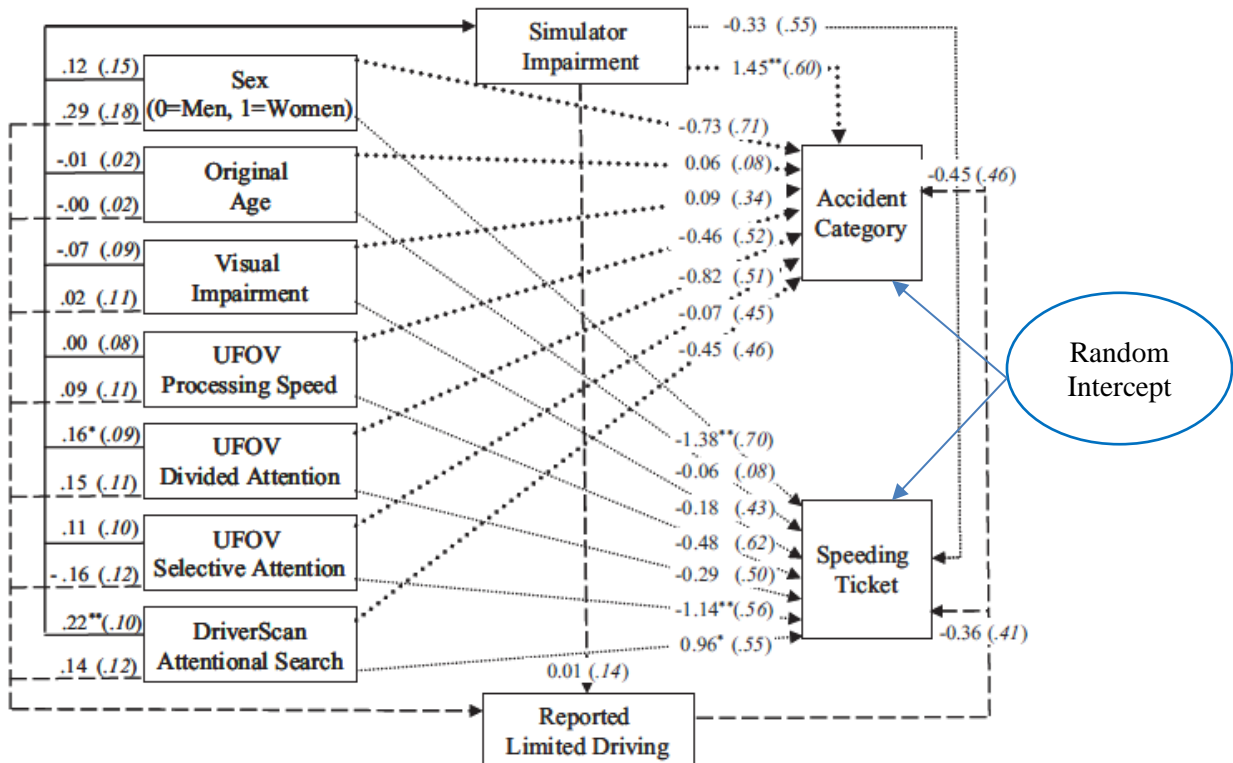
Simulator Impairment

-0.33 (.55)

1.45** (.60)

.12 (.15)

Sex (0=Men, 1=Women)

.29 (.18)

-.01 (.02)

Original Age

-.00 (.02)

-.07 (.09)

Visual Impairment

.02 (.11)

.00 (.08)

UFOV Processing Speed

.09 (.11)

.16* (.09)

UFOV Divided Attention

.15 (.11)

.11 (.10)

UFOV Selective Attention

-.16 (.12)

.22** (.10)

DriverScan Attentional Search

.14 (.12)

-0.73 (.71)

0.06 (.08)

0.09 (.34)

-0.46 (.52)

-0.82 (.51)

-0.07 (.45)

-0.45 (.46)

Accident Category

-0.45 (.46)

Random Intercept

-1.38** (.70)

-0.06 (.08)

-0.18 (.43)

-0.48 (.62)

-0.29 (.50)

-1.14** (.56)

0.96* (.55)

Speeding Ticket

-0.36 (.41)

0.01 (.14)

Reported Limited Driving